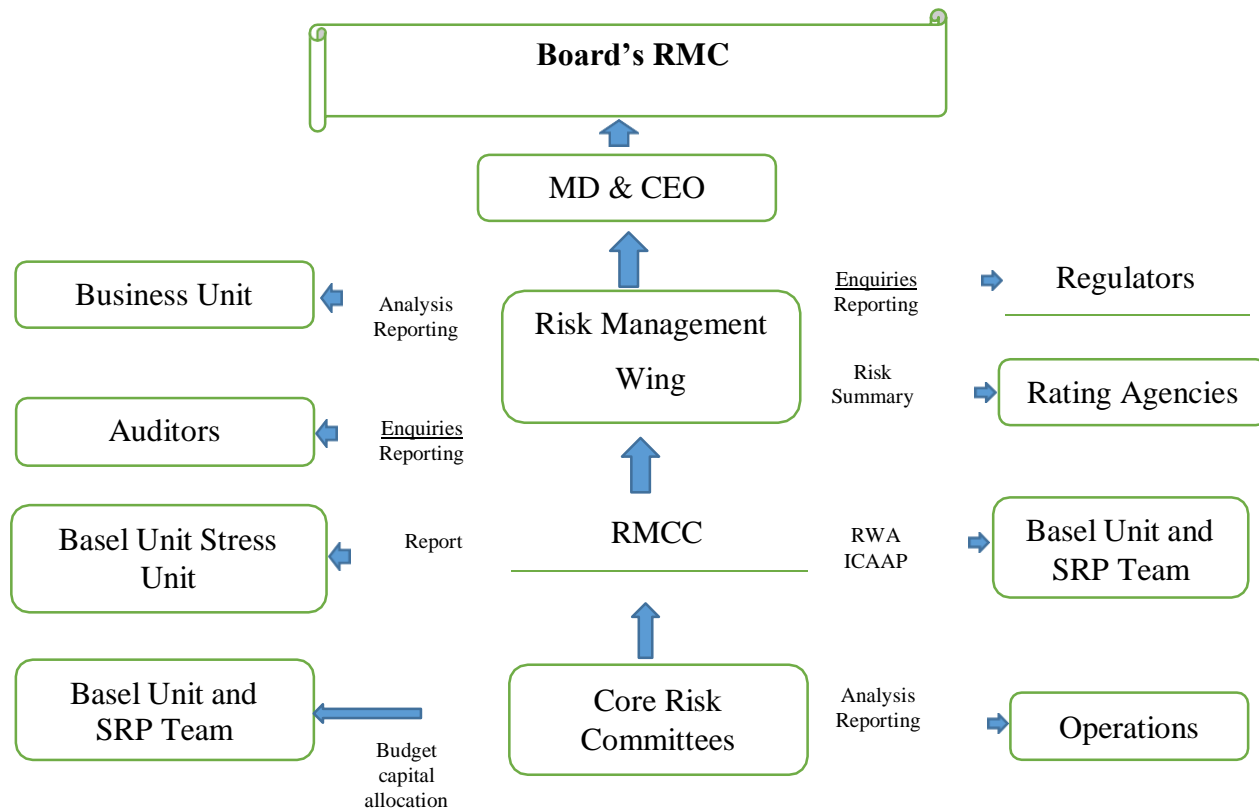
Board's RMC

MD & CEO

Business Unit

Analysis
Reporting

Risk Management Wing

Enquiries
Reporting

Regulators

Risk
Summary

Rating Agencies

Auditors

Enquiries
Reporting

Basel Unit Stress Unit

Report

RMCC

RWA
ICAAP

Basel Unit and SRP Team

Basel Unit and SRP Team

Core Risk Committees

Analysis
Reporting

Operations

Budget
capital
allocation